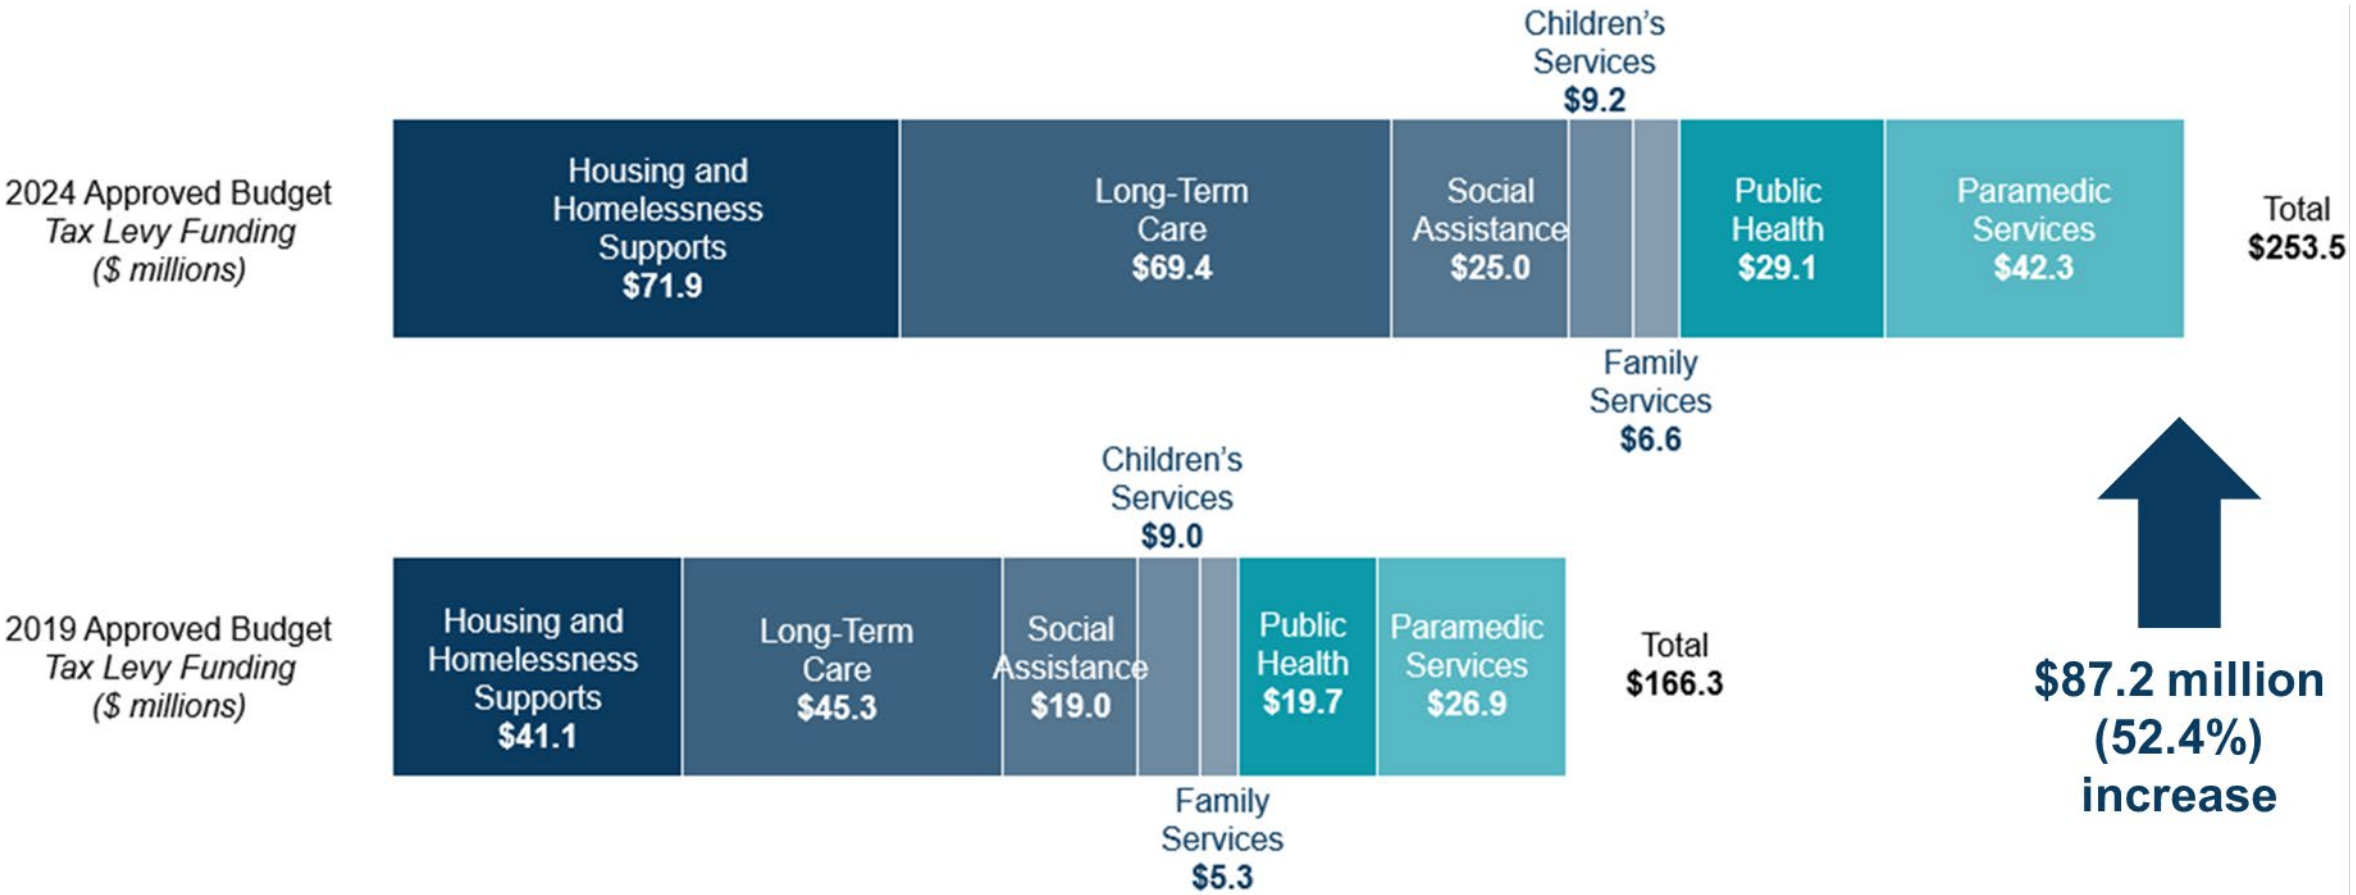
Children's Services $9.2

2024 Approved Budget
*Tax Levy Funding*
*($ millions)*

Housing and Homelessness Supports $71.9

Long-Term Care $69.4

Social Assistance $25.0

Public Health $29.1

Paramedic Services $42.3

Total $253.5

Family Services $6.6

Children's Services $9.0

2019 Approved Budget
*Tax Levy Funding*
*($ millions)*

Housing and Homelessness Supports $41.1

Long-Term Care $45.3

Social Assistance $19.0

Public Health $19.7

Paramedic Services $26.9

Total $166.3

Family Services $5.3

$87.2 million (52.4%) increase